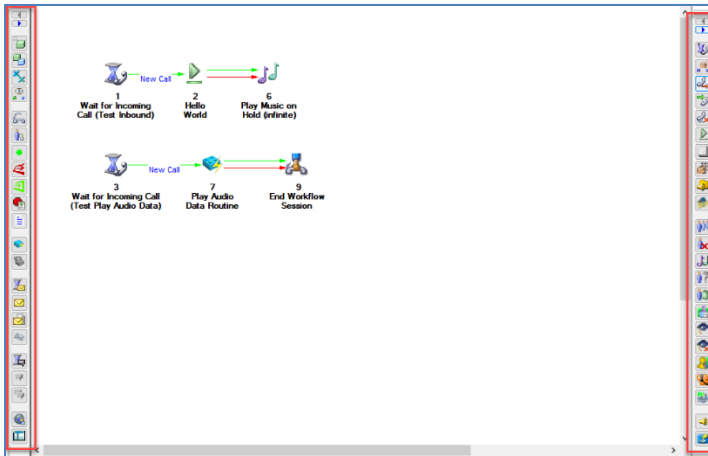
New Call

1
Wait for Incoming Call (Test Inbound)

2
Hello World

6
Play Music on Hold (infinite)

New Call

3
Wait for Incoming Call (Test Play Audio Data)

7
Play Audio Data Routine

9
End Workflow Session